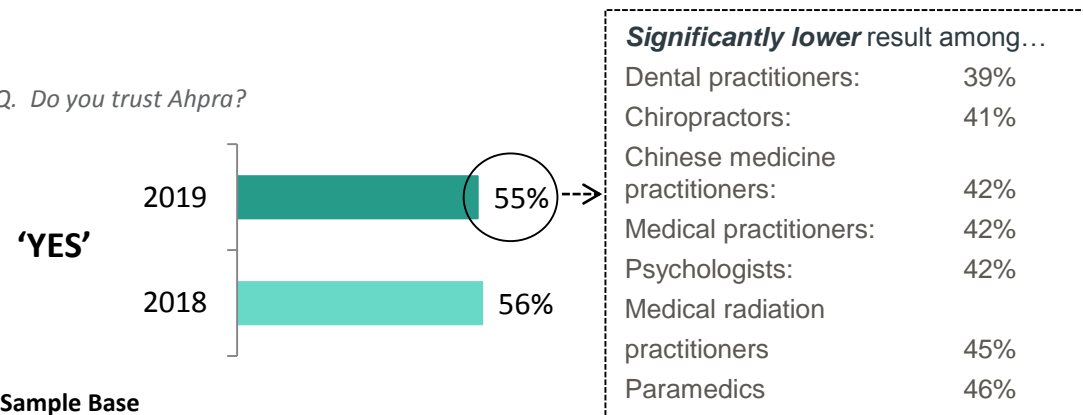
Q. Do you trust Ahpra?

'YES'

2019 55%

2018 56%

Sample Base

*Significantly lower* result among…

| | |
|---|---|
| Dental practitioners: | 39% |
| Chiropractors: | 41% |
| Chinese medicine practitioners: | 42% |
| Medical practitioners: | 42% |
| Psychologists: | 42% |
| Medical radiation practitioners | 45% |
| Paramedics | 46% |